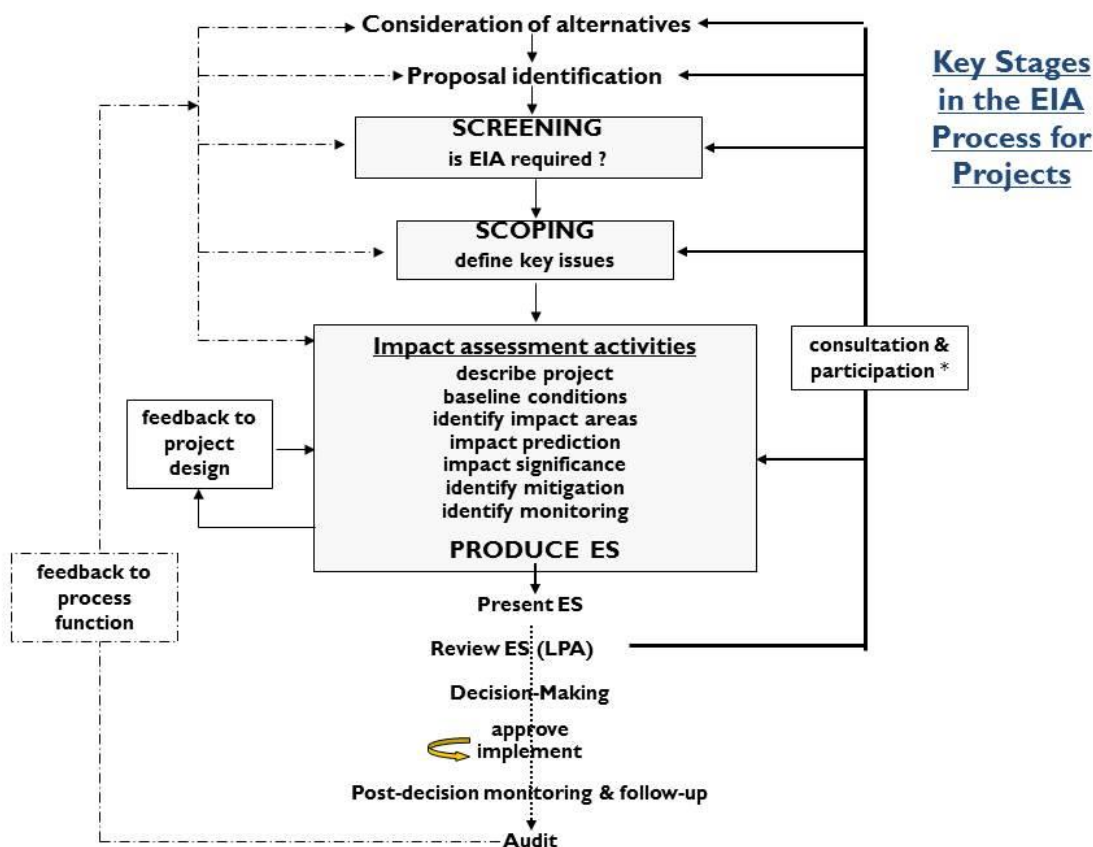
Key Stages in the EIA Process for Projects

Consideration of alternatives

Proposal identification

SCREENING
is EIA required ?

SCOPING
define key issues

Impact assessment activities
describe project
baseline conditions
identify impact areas
impact prediction
impact significance
identify mitigation
identify monitoring
PRODUCE ES

feedback to project design

consultation & participation *

feedback to process function

Present ES

Review ES (LPA)

Decision-Making

approve
implement

Post-decision monitoring & follow-up

Audit